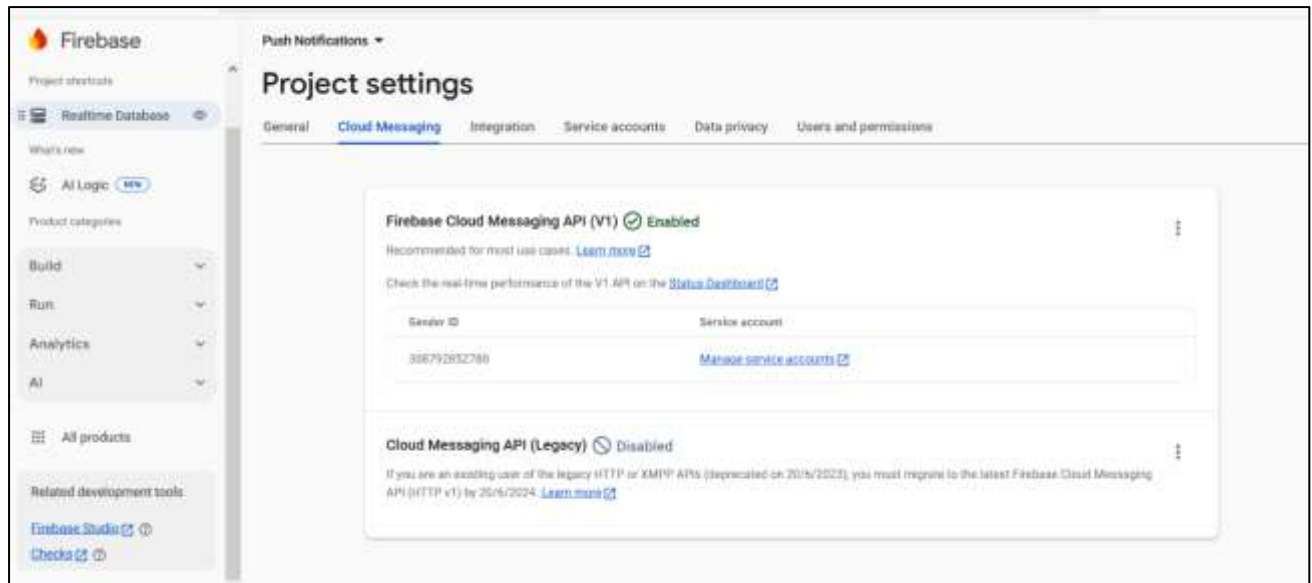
Firebase

Project shortcuts

Realtime Database

What's new

AI Logic NEW

Product categories

Build

Run

Analytics

AI

All products

Related development tools

Firebase Studio

Checks

Push Notifications

Project settings

General | Cloud Messaging | Integration | Service accounts | Data privacy | Users and permissions

Firebase Cloud Messaging API (V1) Enabled

Recommended for most use cases. Learn more

Check the real-time performance of the V1 API on the Status Dashboard

| Sender ID | Service account |
|---|---|
| 308792852780 | Manage service accounts |

Cloud Messaging API (Legacy) Disabled

If you are an existing user of the legacy HTTP or XMPP APIs (deprecated on 20/6/2023), you must migrate to the latest Firebase Cloud Messaging API (HTTP v1) by 20/6/2024. Learn more